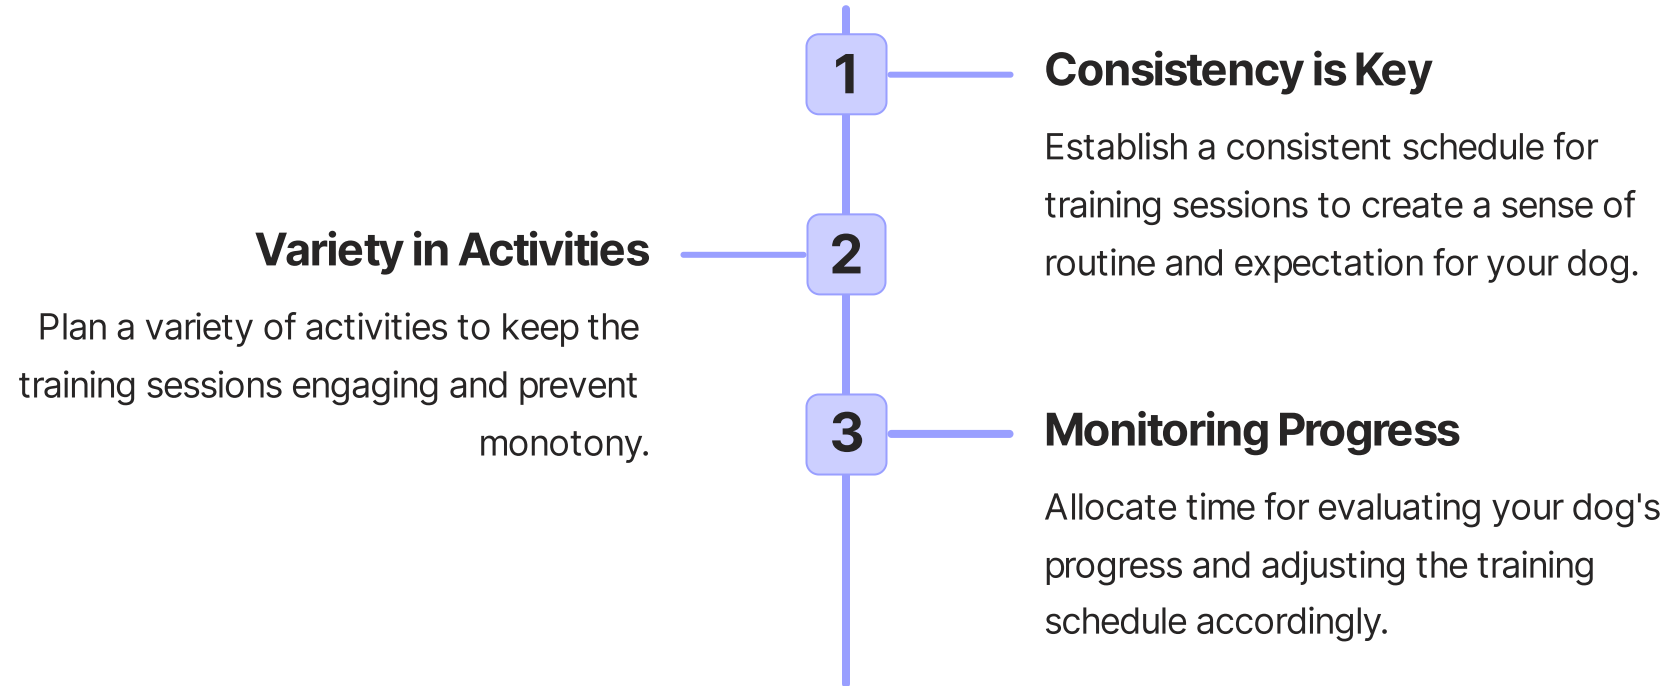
1

Consistency is Key

Establish a consistent schedule for training sessions to create a sense of routine and expectation for your dog.

2

Variety in Activities

Plan a variety of activities to keep the training sessions engaging and prevent monotony.

3

Monitoring Progress

Allocate time for evaluating your dog's progress and adjusting the training schedule accordingly.